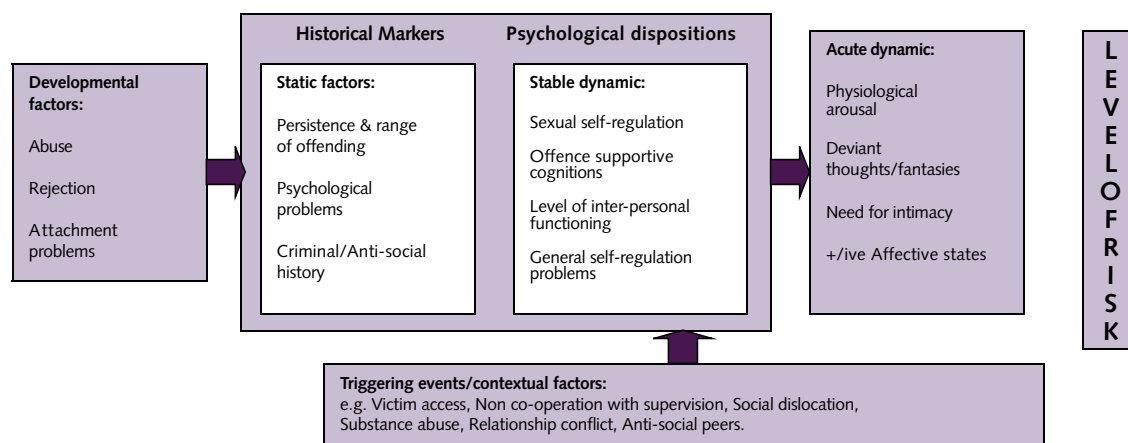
Developmental factors:

Abuse

Rejection

Attachment problems

Historical Markers

Psychological dispositions

Static factors:

Persistence & range of offending

Psychological problems

Criminal/Anti-social history

Stable dynamic:

Sexual self-regulation

Offence supportive cognitions

Level of inter-personal functioning

General self-regulation problems

Acute dynamic:

Physiological arousal

Deviant thoughts/fantasies

Need for intimacy

+/ive Affective states

L E V E L O F R I S K

Triggering events/contextual factors:
e.g. Victim access, Non co-operation with supervision, Social dislocation, Substance abuse, Relationship conflict, Anti-social peers.